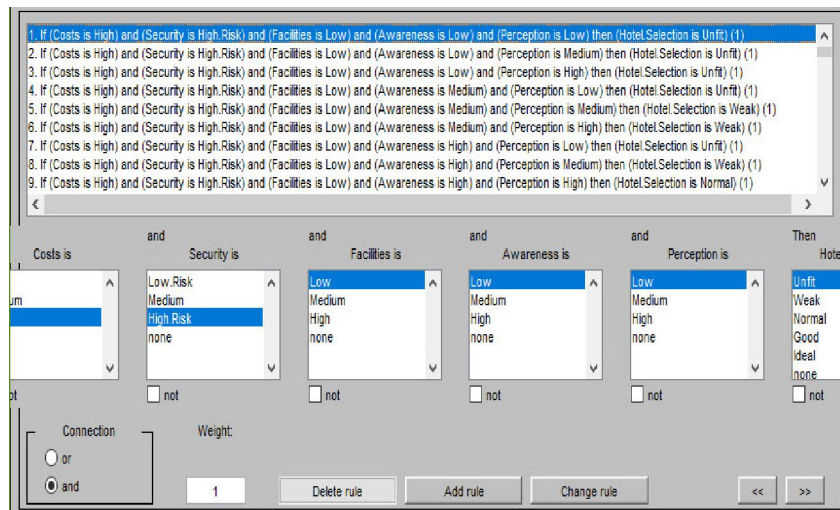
1. If (Costs is High) and (Security is High.Risk) and (Facilities is Low) and (Awareness is Low) and (Perception is Low) then (Hotel.Selection is Unfit) (1)
2. If (Costs is High) and (Security is High.Risk) and (Facilities is Low) and (Awareness is Low) and (Perception is Medium) then (Hotel.Selection is Unfit) (1)
3. If (Costs is High) and (Security is High.Risk) and (Facilities is Low) and (Awareness is Low) and (Perception is High) then (Hotel.Selection is Unfit) (1)
4. If (Costs is High) and (Security is High.Risk) and (Facilities is Low) and (Awareness is Medium) and (Perception is Low) then (Hotel.Selection is Unfit) (1)
5. If (Costs is High) and (Security is High.Risk) and (Facilities is Low) and (Awareness is Medium) and (Perception is Medium) then (Hotel.Selection is Weak) (1)
6. If (Costs is High) and (Security is High.Risk) and (Facilities is Low) and (Awareness is Medium) and (Perception is High) then (Hotel.Selection is Weak) (1)
7. If (Costs is High) and (Security is High.Risk) and (Facilities is Low) and (Awareness is High) and (Perception is Low) then (Hotel.Selection is Unfit) (1)
8. If (Costs is High) and (Security is High.Risk) and (Facilities is Low) and (Awareness is High) and (Perception is Medium) then (Hotel.Selection is Weak) (1)
9. If (Costs is High) and (Security is High.Risk) and (Facilities is Low) and (Awareness is High) and (Perception is High) then (Hotel.Selection is Normal) (1)

Costs is
um

and
Security is
Low.Risk
Medium
High.Risk
none

and
Facilities is
Low
Medium
High
none

and
Awareness is
Low
Medium
High
none

and
Perception is
Low
Medium
High
none

Then
Hote
Unfit
Weak
Normal
Good
ideal
none

ot
not
not
not
not
not

Connection
or
and

Weight:
1

Delete rule
Add rule
Change rule
<<
>>